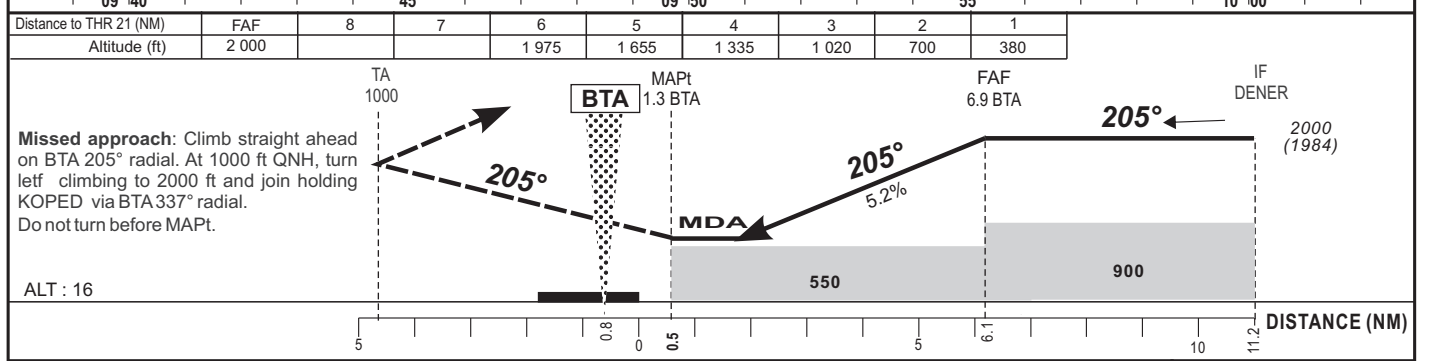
09 40 45 09 50 55 10 00

| Distance to THR 21 (NM) | FAF | 8 | 7 | 6 | 5 | 4 | 3 | 2 | 1 |
|---|---|---|---|---|---|---|---|---|---|
| Altitude (ft) | 2 000 | | | 1 975 | 1 655 | 1 335 | 1 020 | 700 | 380 |

TA 1000

BTA

MAPt 1.3 BTA

FAF 6.9 BTA

IF DENER

205°

2000 (1984)

**Missed approach**: Climb straight ahead on BTA 205° radial. At 1000 ft QNH, turn letf climbing to 2000 ft and join holding KOPED via BTA 337° radial.
Do not turn before MAPt.

205°

205°

5.2%

MDA

550

900

ALT : 16

5 0.8 0 0.5 5 6.1 10 11.2 DISTANCE (NM)